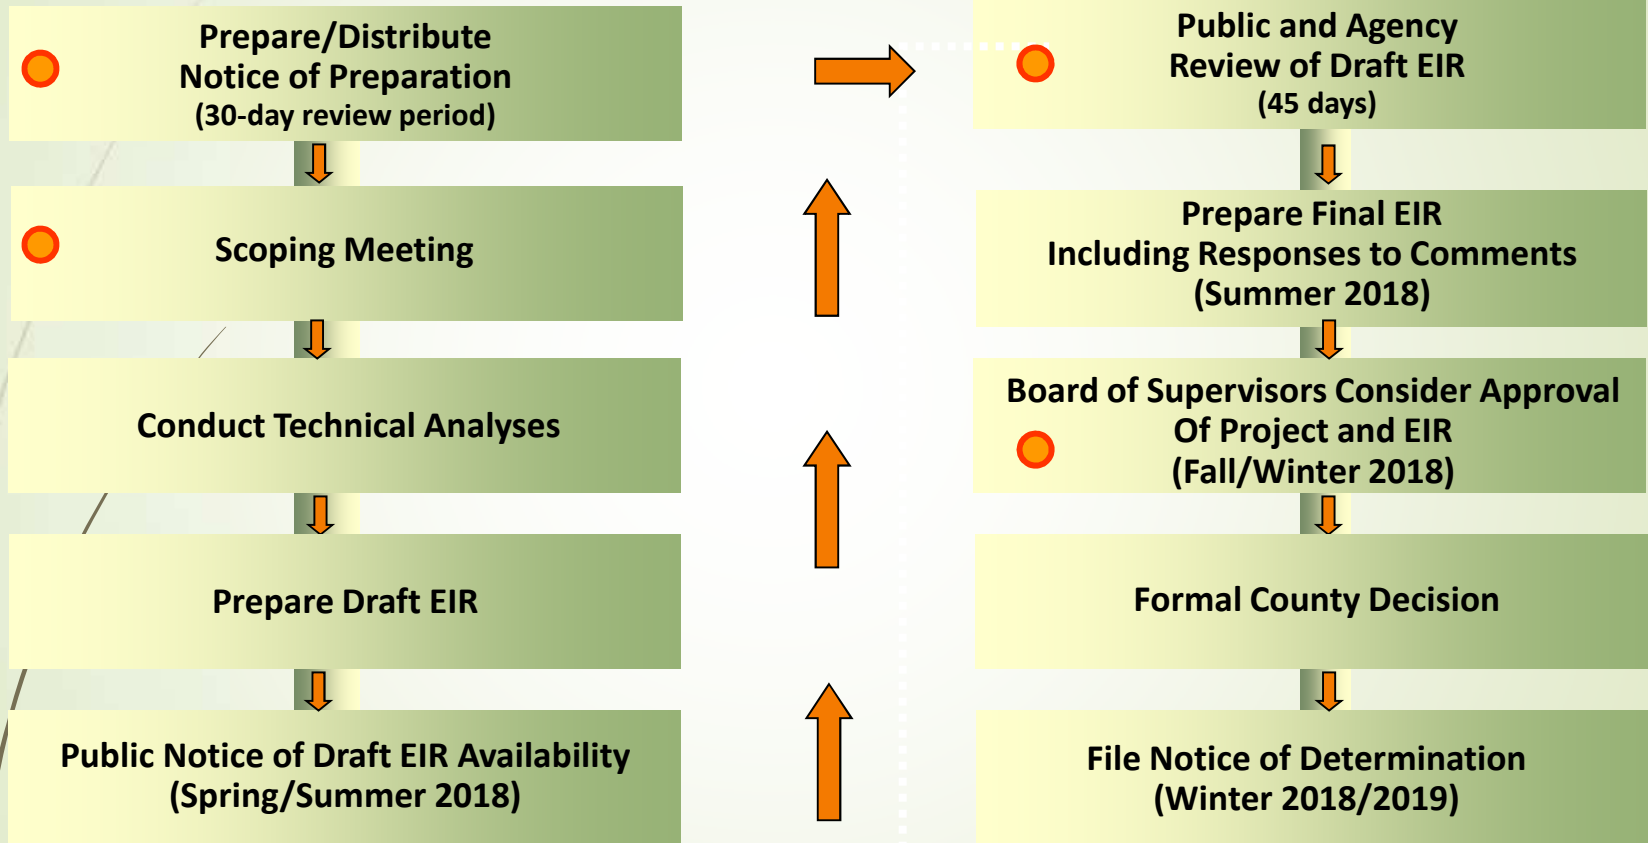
Prepare/Distribute
Notice of Preparation
(30-day review period)

Scoping Meeting

Conduct Technical Analyses

Prepare Draft EIR

Public Notice of Draft EIR Availability
(Spring/Summer 2018)

Public and Agency
Review of Draft EIR
(45 days)

Prepare Final EIR
Including Responses to Comments
(Summer 2018)

Board of Supervisors Consider Approval
Of Project and EIR
(Fall/Winter 2018)

Formal County Decision

File Notice of Determination
(Winter 2018/2019)